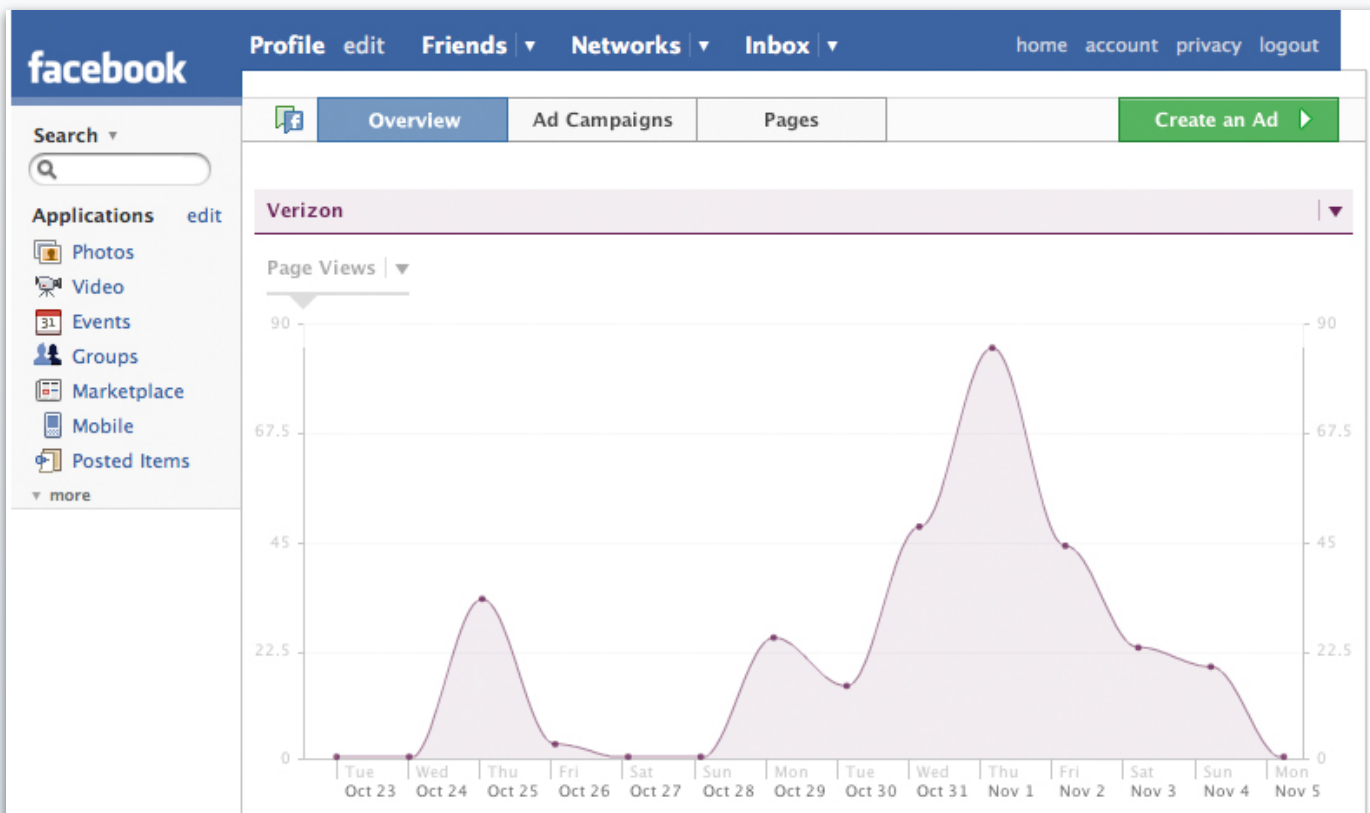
facebook

Profile edit Friends ▾ Networks ▾ Inbox ▾ home account privacy logout

Search ▾

Applications edit
Photos
Video
Events
Groups
Marketplace
Mobile
Posted Items
▾ more

Overview Ad Campaigns Pages Create an Ad

Verizon

Page Views ▾

90
67.5
45
22.5
0

90
67.5
45
22.5
0

Tue Oct 23
Wed Oct 24
Thu Oct 25
Fri Oct 26
Sat Oct 27
Sun Oct 28
Mon Oct 29
Tue Oct 30
Wed Oct 31
Thu Nov 1
Fri Nov 2
Sat Nov 3
Sun Nov 4
Mon Nov 5